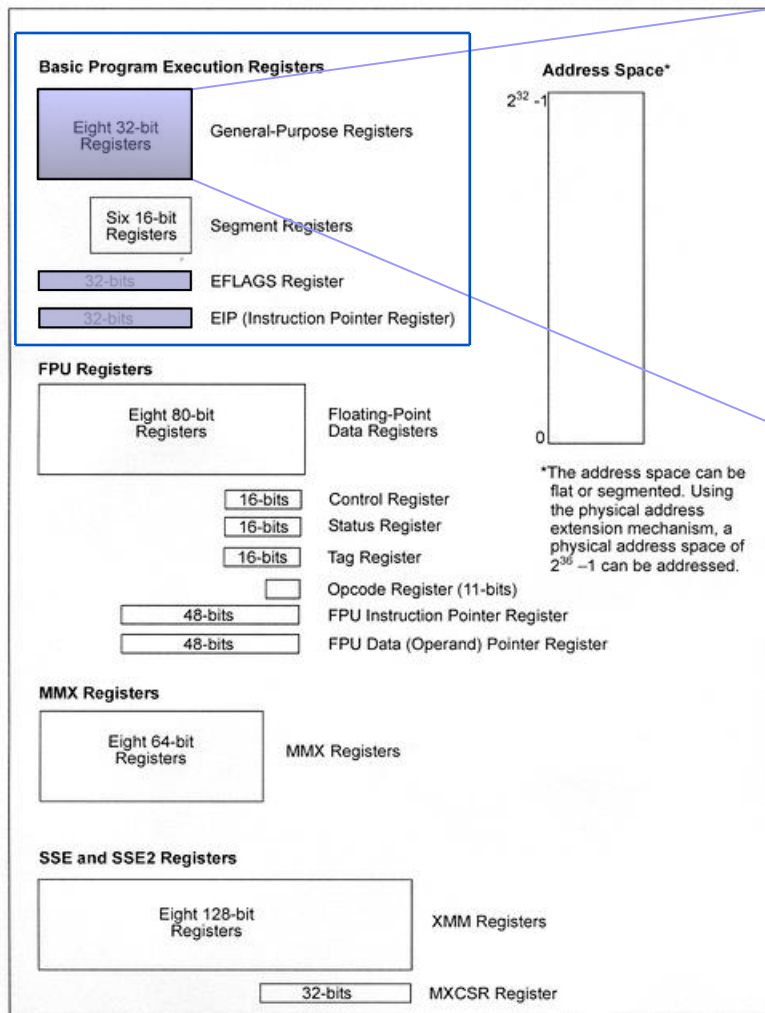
Basic Program Execution Registers

Eight 32-bit Registers

General-Purpose Registers

Six 16-bit Registers

Segment Registers

32-bits

EFLAGS Register

32-bits

EIP (Instruction Pointer Register)

Address Space*

$2^{32}$ -1

0

*The address space can be flat or segmented. Using the physical address extension mechanism, a physical address space of $2^{36}$ −1 can be addressed.

FPU Registers

Eight 80-bit Registers

Floating-Point Data Registers

16-bits

Control Register

16-bits

Status Register

16-bits

Tag Register

Opcode Register (11-bits)

48-bits

FPU Instruction Pointer Register

48-bits

FPU Data (Operand) Pointer Register

MMX Registers

Eight 64-bit Registers

MMX Registers

SSE and SSE2 Registers

Eight 128-bit Registers

XMM Registers

32-bits

MXCSR Register